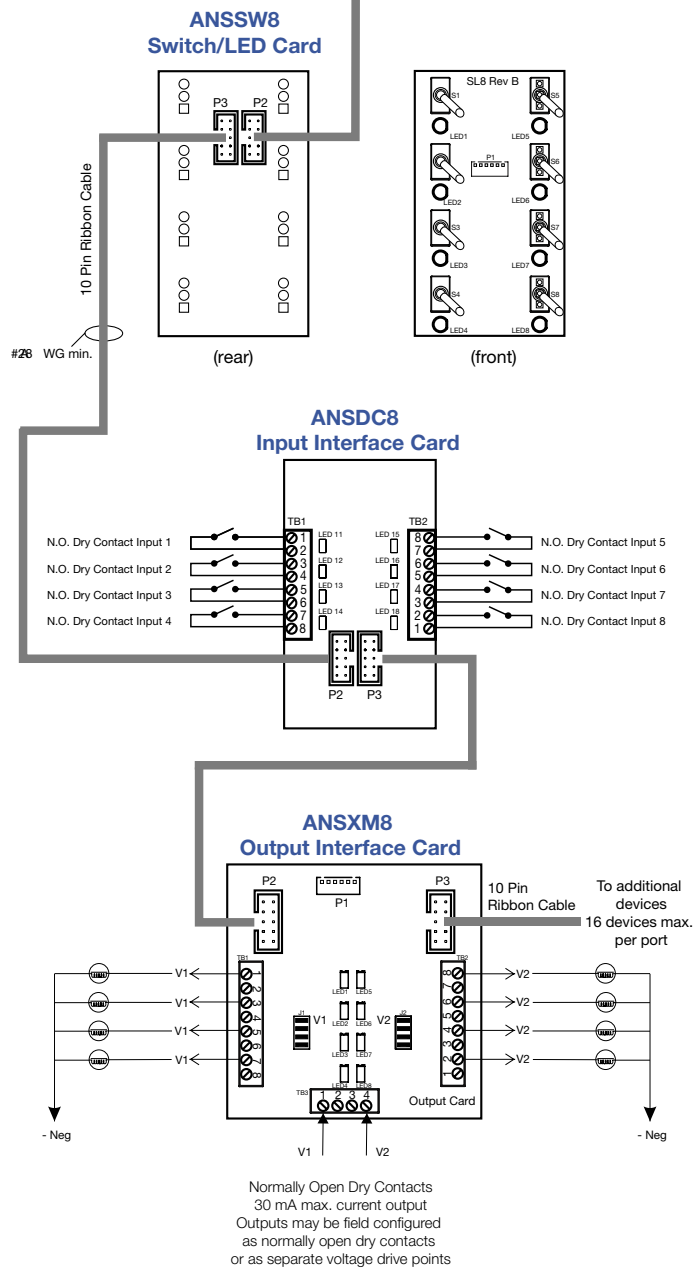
ANSSW8
Switch/LED Card

P3 P2

10 Pin Ribbon Cable

#28 WG min.

(rear)

SL8 Rev B
S1 S5
LED1 LED5
P1
LED2 LED6
S3 S7
LED3 LED7
S4 S8
LED4 LED8

(front)

ANSDC8
Input Interface Card

TB1 TB2
N.O. Dry Contact Input 1
N.O. Dry Contact Input 2
N.O. Dry Contact Input 3
N.O. Dry Contact Input 4
1 2 3 4 5 6 7 8
LED 11 LED 12 LED 13 LED 14
LED 15 LED 16 LED 17 LED 18
8 7 6 5 4 3 2 1
N.O. Dry Contact Input 5
N.O. Dry Contact Input 6
N.O. Dry Contact Input 7
N.O. Dry Contact Input 8

P2 P3

ANSXM8
Output Interface Card

P2 P1 P3
10 Pin Ribbon Cable
To additional devices 16 devices max. per port

TB1 TB2
V1 V1 V1 V1
1 2 3 4 5 6 7 8
LED1 LED5
J1 V1 LED2 LED6 V2 J2
LED3 LED7
LED4 LED8
8 7 6 5 4 3 2 1
V2 V2 V2 V2
TB3 1 2 3 4
Output Card

- Neg
- Neg

V1 V2

Normally Open Dry Contacts
30 mA max. current output
Outputs may be field configured
as normally open dry contacts
or as separate voltage drive points